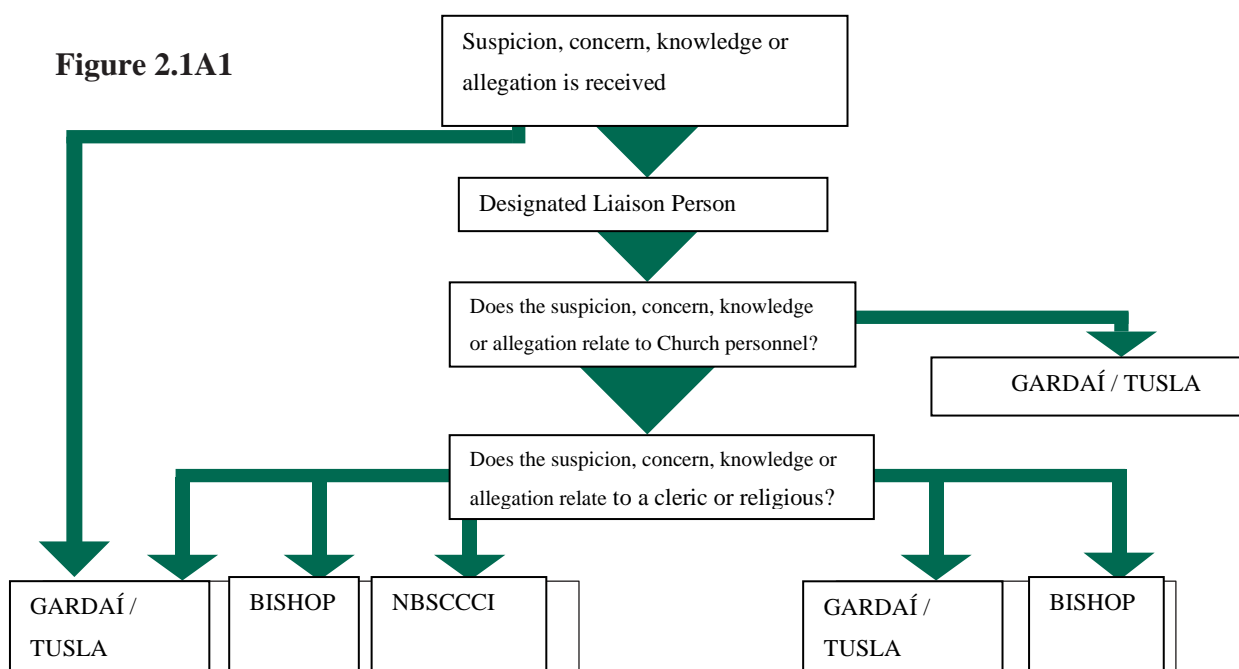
Figure 2.1A1

Suspicion, concern, knowledge or allegation is received

Designated Liaison Person

Does the suspicion, concern, knowledge or allegation relate to Church personnel?

GARDAÍ / TUSLA

Does the suspicion, concern, knowledge or allegation relate to a cleric or religious?

GARDAÍ / TUSLA

BISHOP

NBSCCCI

GARDAÍ / TUSLA

BISHOP